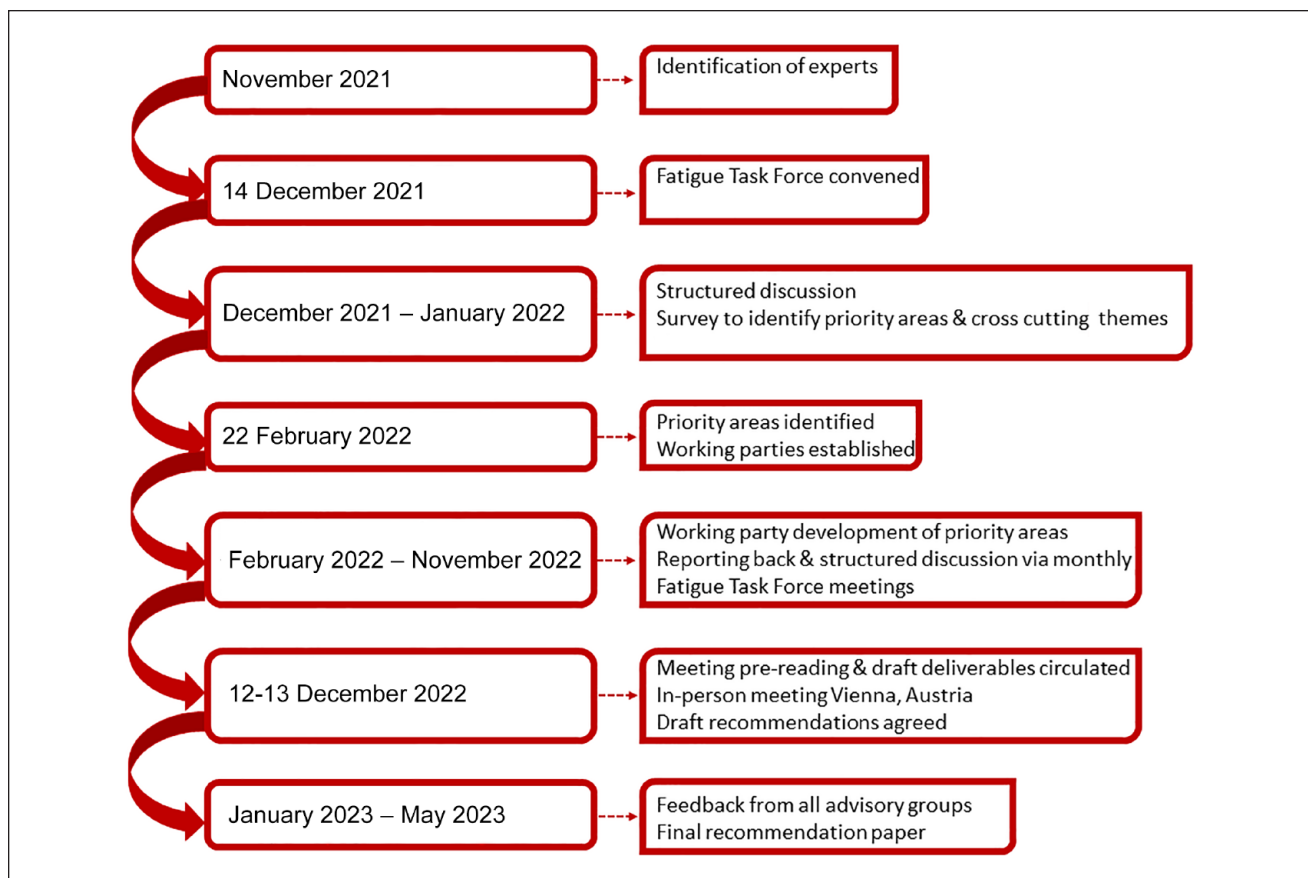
November 2021

Identification of experts

14 December 2021

Fatigue Task Force convened

December 2021 – January 2022

Structured discussion
Survey to identify priority areas & cross cutting themes

22 February 2022

Priority areas identified
Working parties established

February 2022 – November 2022

Working party development of priority areas
Reporting back & structured discussion via monthly Fatigue Task Force meetings

12-13 December 2022

Meeting pre-reading & draft deliverables circulated
In-person meeting Vienna, Austria
Draft recommendations agreed

January 2023 – May 2023

Feedback from all advisory groups
Final recommendation paper